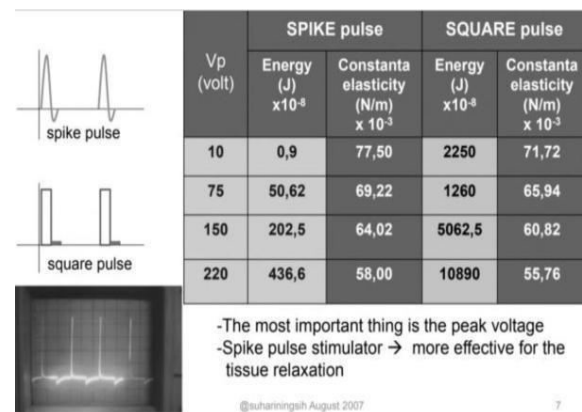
spike pulse

square pulse

| Vp (volt) | SPIKE pulse Energy (J) $x10^{-8}$ | SPIKE pulse Constanta elasticity (N/m) $x 10^{-3}$ | SQUARE pulse Energy (J) $x10^{-8}$ | SQUARE pulse Constanta elasticity (N/m) $x 10^{-3}$ |
|---|---|---|---|---|
| 10 | 0,9 | 77,50 | 2250 | 71,72 |
| 75 | 50,62 | 69,22 | 1260 | 65,94 |
| 150 | 202,5 | 64,02 | 5062,5 | 60,82 |
| 220 | 436,6 | 58,00 | 10890 | 55,76 |

-The most important thing is the peak voltage
-Spike pulse stimulator → more effective for the tissue relaxation

@suhariningsih August 2007

7